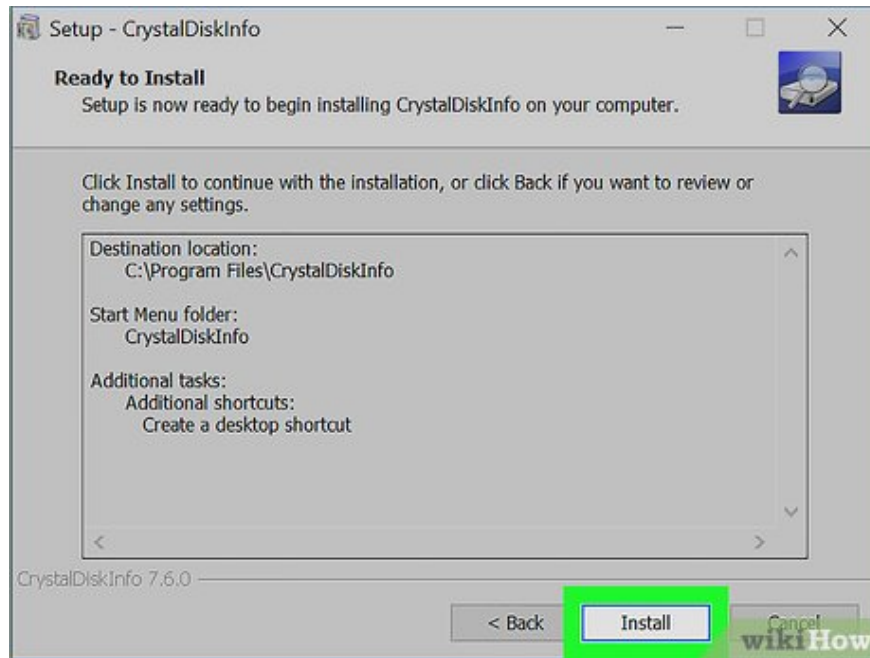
Setup - CrystalDiskInfo

Ready to Install
Setup is now ready to begin installing CrystalDiskInfo on your computer.

Click Install to continue with the installation, or click Back if you want to review or change any settings.

Destination location:
C:\Program Files\CrystalDiskInfo

Start Menu folder:
CrystalDiskInfo

Additional tasks:
Additional shortcuts:
Create a desktop shortcut

CrystalDiskInfo 7.6.0

< Back
Install
Cancel

wikiHow